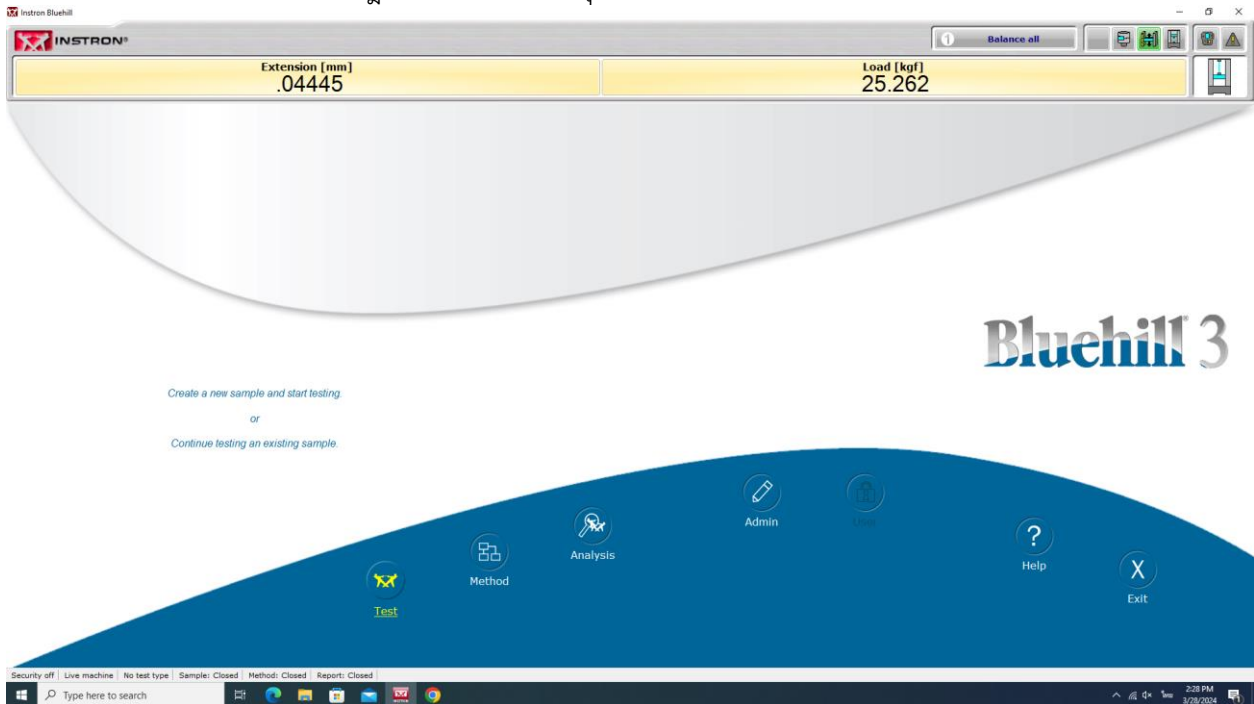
Instron Bluehill

INSTRON

Balance all

Extension [mm]
.04445

Load [kgf]
25.262

Bluehill 3

Create a new sample and start testing

or

Continue testing an existing sample.

Admin

Use

Analysis

Method

Test

Help

Exit

Security off | Live machine | No test type | Sample: Closed | Method: Closed | Report: Closed

Type here to search

2:28 PM
3/28/2024